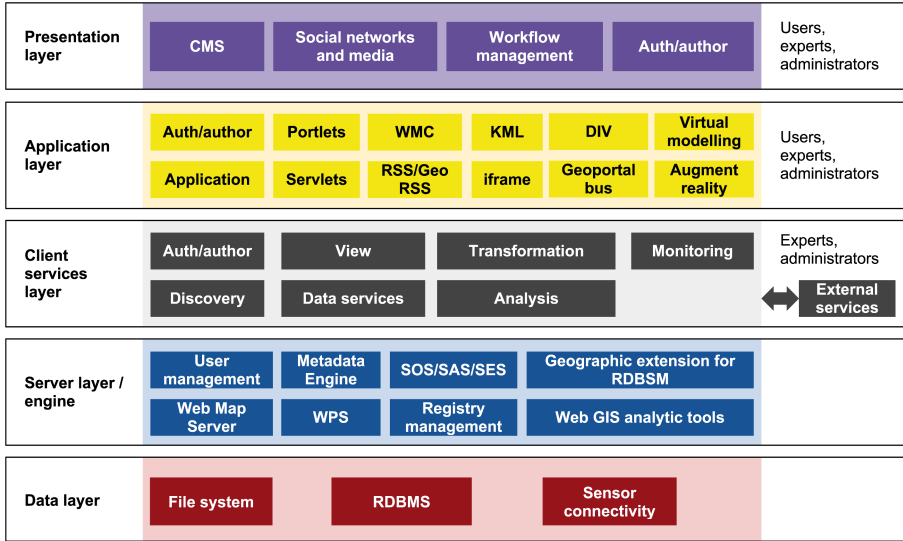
Presentation layer

CMS
Social networks and media
Workflow management
Auth/author

Users, experts, administrators

Application layer

Auth/author
Portlets
WMC
KML
DIV
Virtual modelling
Application
Servlets
RSS/Geo RSS
iframe
Geoportal bus
Augment reality

Users, experts, administrators

Client services layer

Auth/author
View
Transformation
Monitoring
Discovery
Data services
Analysis

Experts, administrators

External services

Server layer / engine

User management
Metadata Engine
SOS/SAS/SES
Geographic extension for RDBSM
Web Map Server
WPS
Registry management
Web GIS analytic tools

Data layer

File system
RDBMS
Sensor connectivity